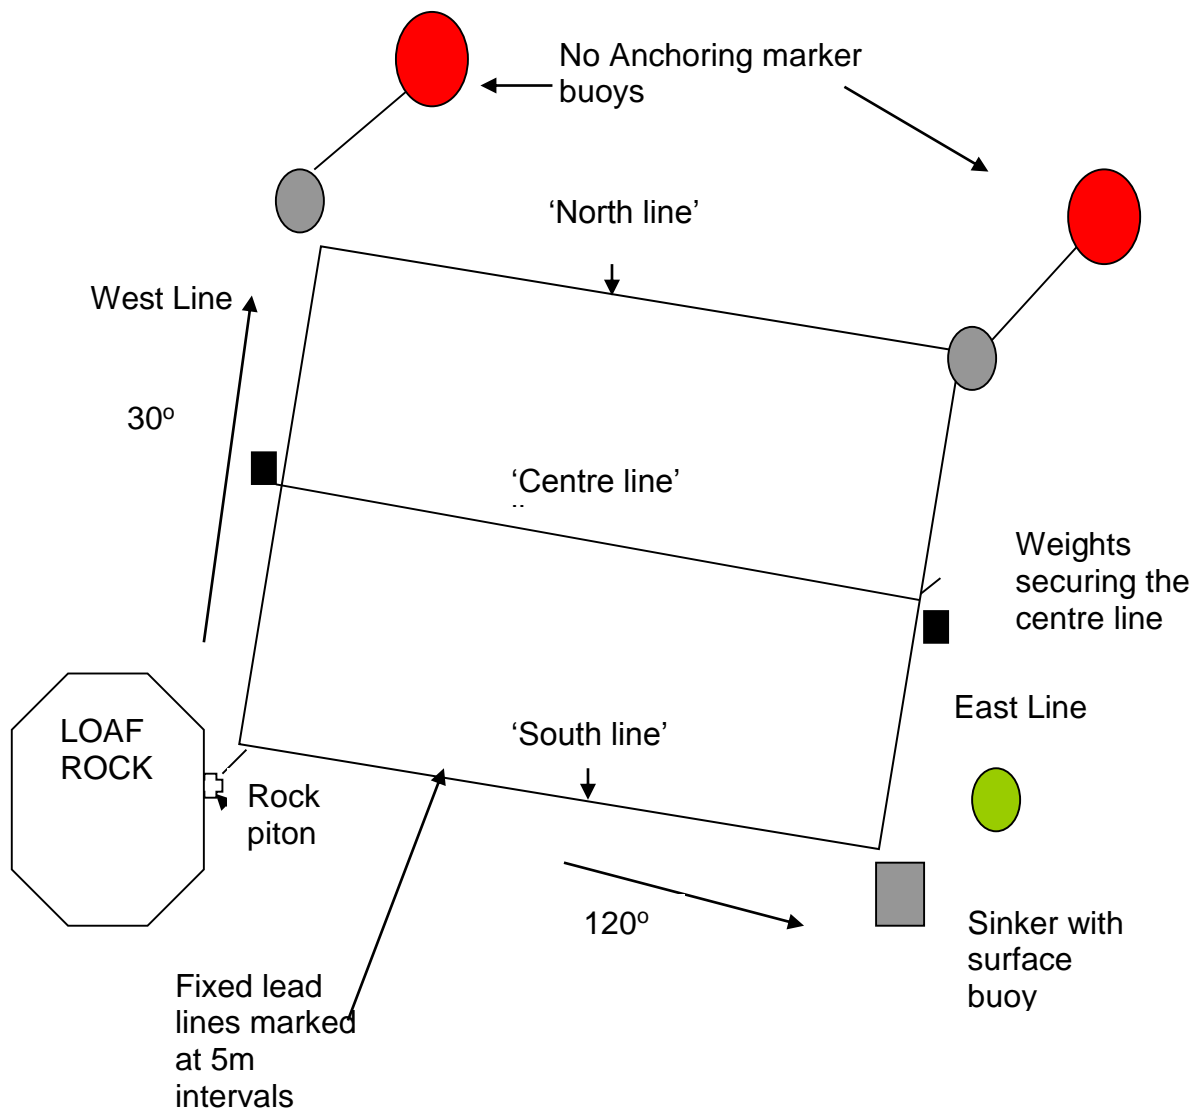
No Anchoring marker buoys

'North line'

West Line

30º

'Centre line'

Weights securing the centre line

East Line

LOAF ROCK

'South line'

Rock piton

120º

Sinker with surface buoy

Fixed lead lines marked at 5m intervals